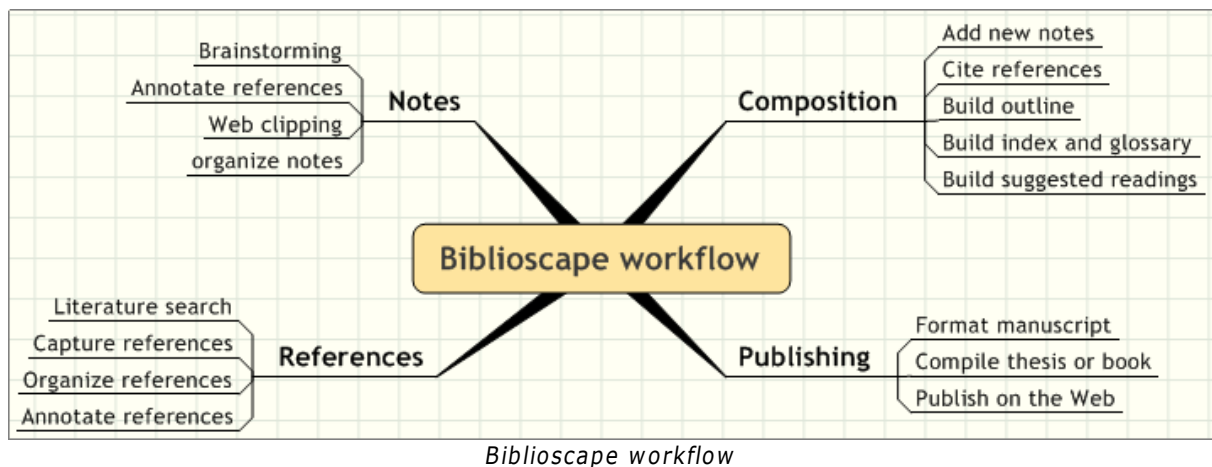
Biblioscape workflow

Notes
Brainstorming
Annotate references
Web clipping
organize notes

Composition
Add new notes
Cite references
Build outline
Build index and glossary
Build suggested readings

References
Literature search
Capture references
Organize references
Annotate references

Publishing
Format manuscript
Compile thesis or book
Publish on the Web

Biblioscape workflow